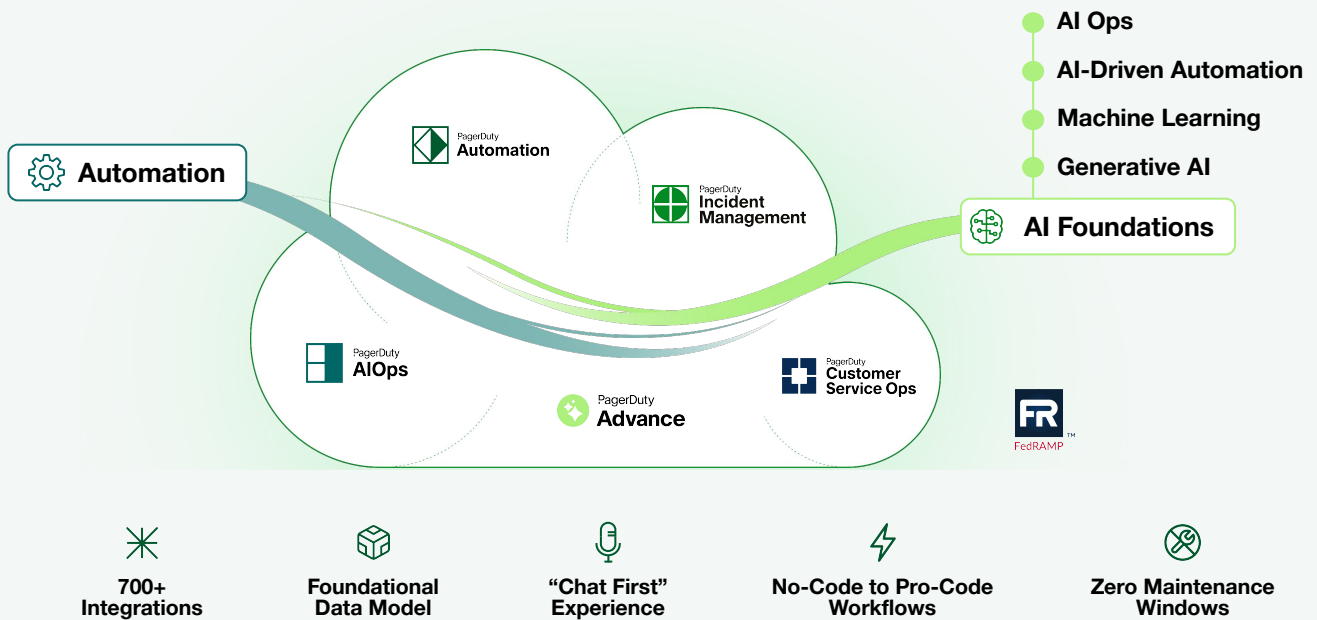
AI Ops
AI-Driven Automation
Machine Learning
Generative AI

Automation

PagerDuty Automation

PagerDuty Incident Management

AI Foundations

PagerDuty AIOps

PagerDuty Advance

PagerDuty Customer Service Ops

FR
FedRAMP ™

700+ Integrations

Foundational Data Model

“Chat First” Experience

No-Code to Pro-Code Workflows

Zero Maintenance Windows